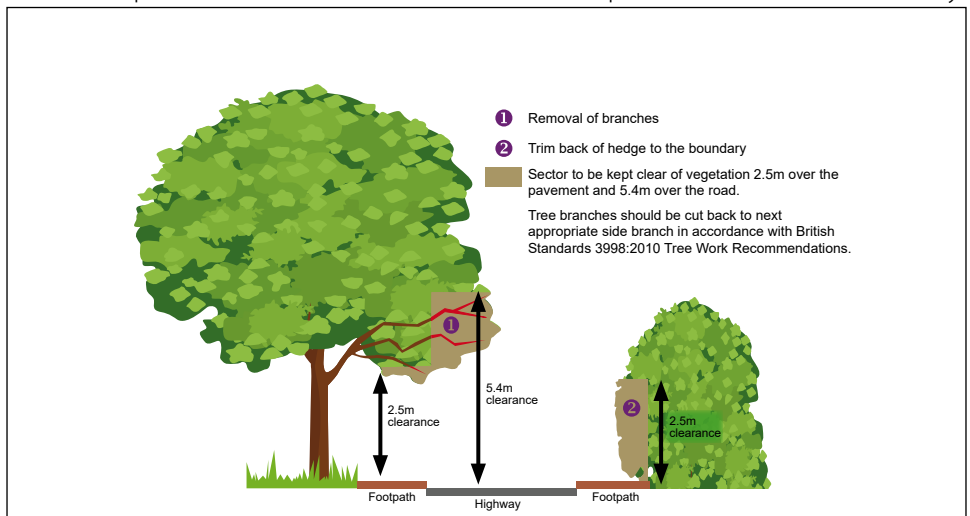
1 Removal of branches

2 Trim back of hedge to the boundary

Sector to be kept clear of vegetation 2.5m over the pavement and 5.4m over the road.

Tree branches should be cut back to next appropriate side branch in accordance with British Standards 3998:2010 Tree Work Recommendations.

1

2

5.4m clearance

2.5m clearance

2.5m clearance

Footpath

Highway

Footpath